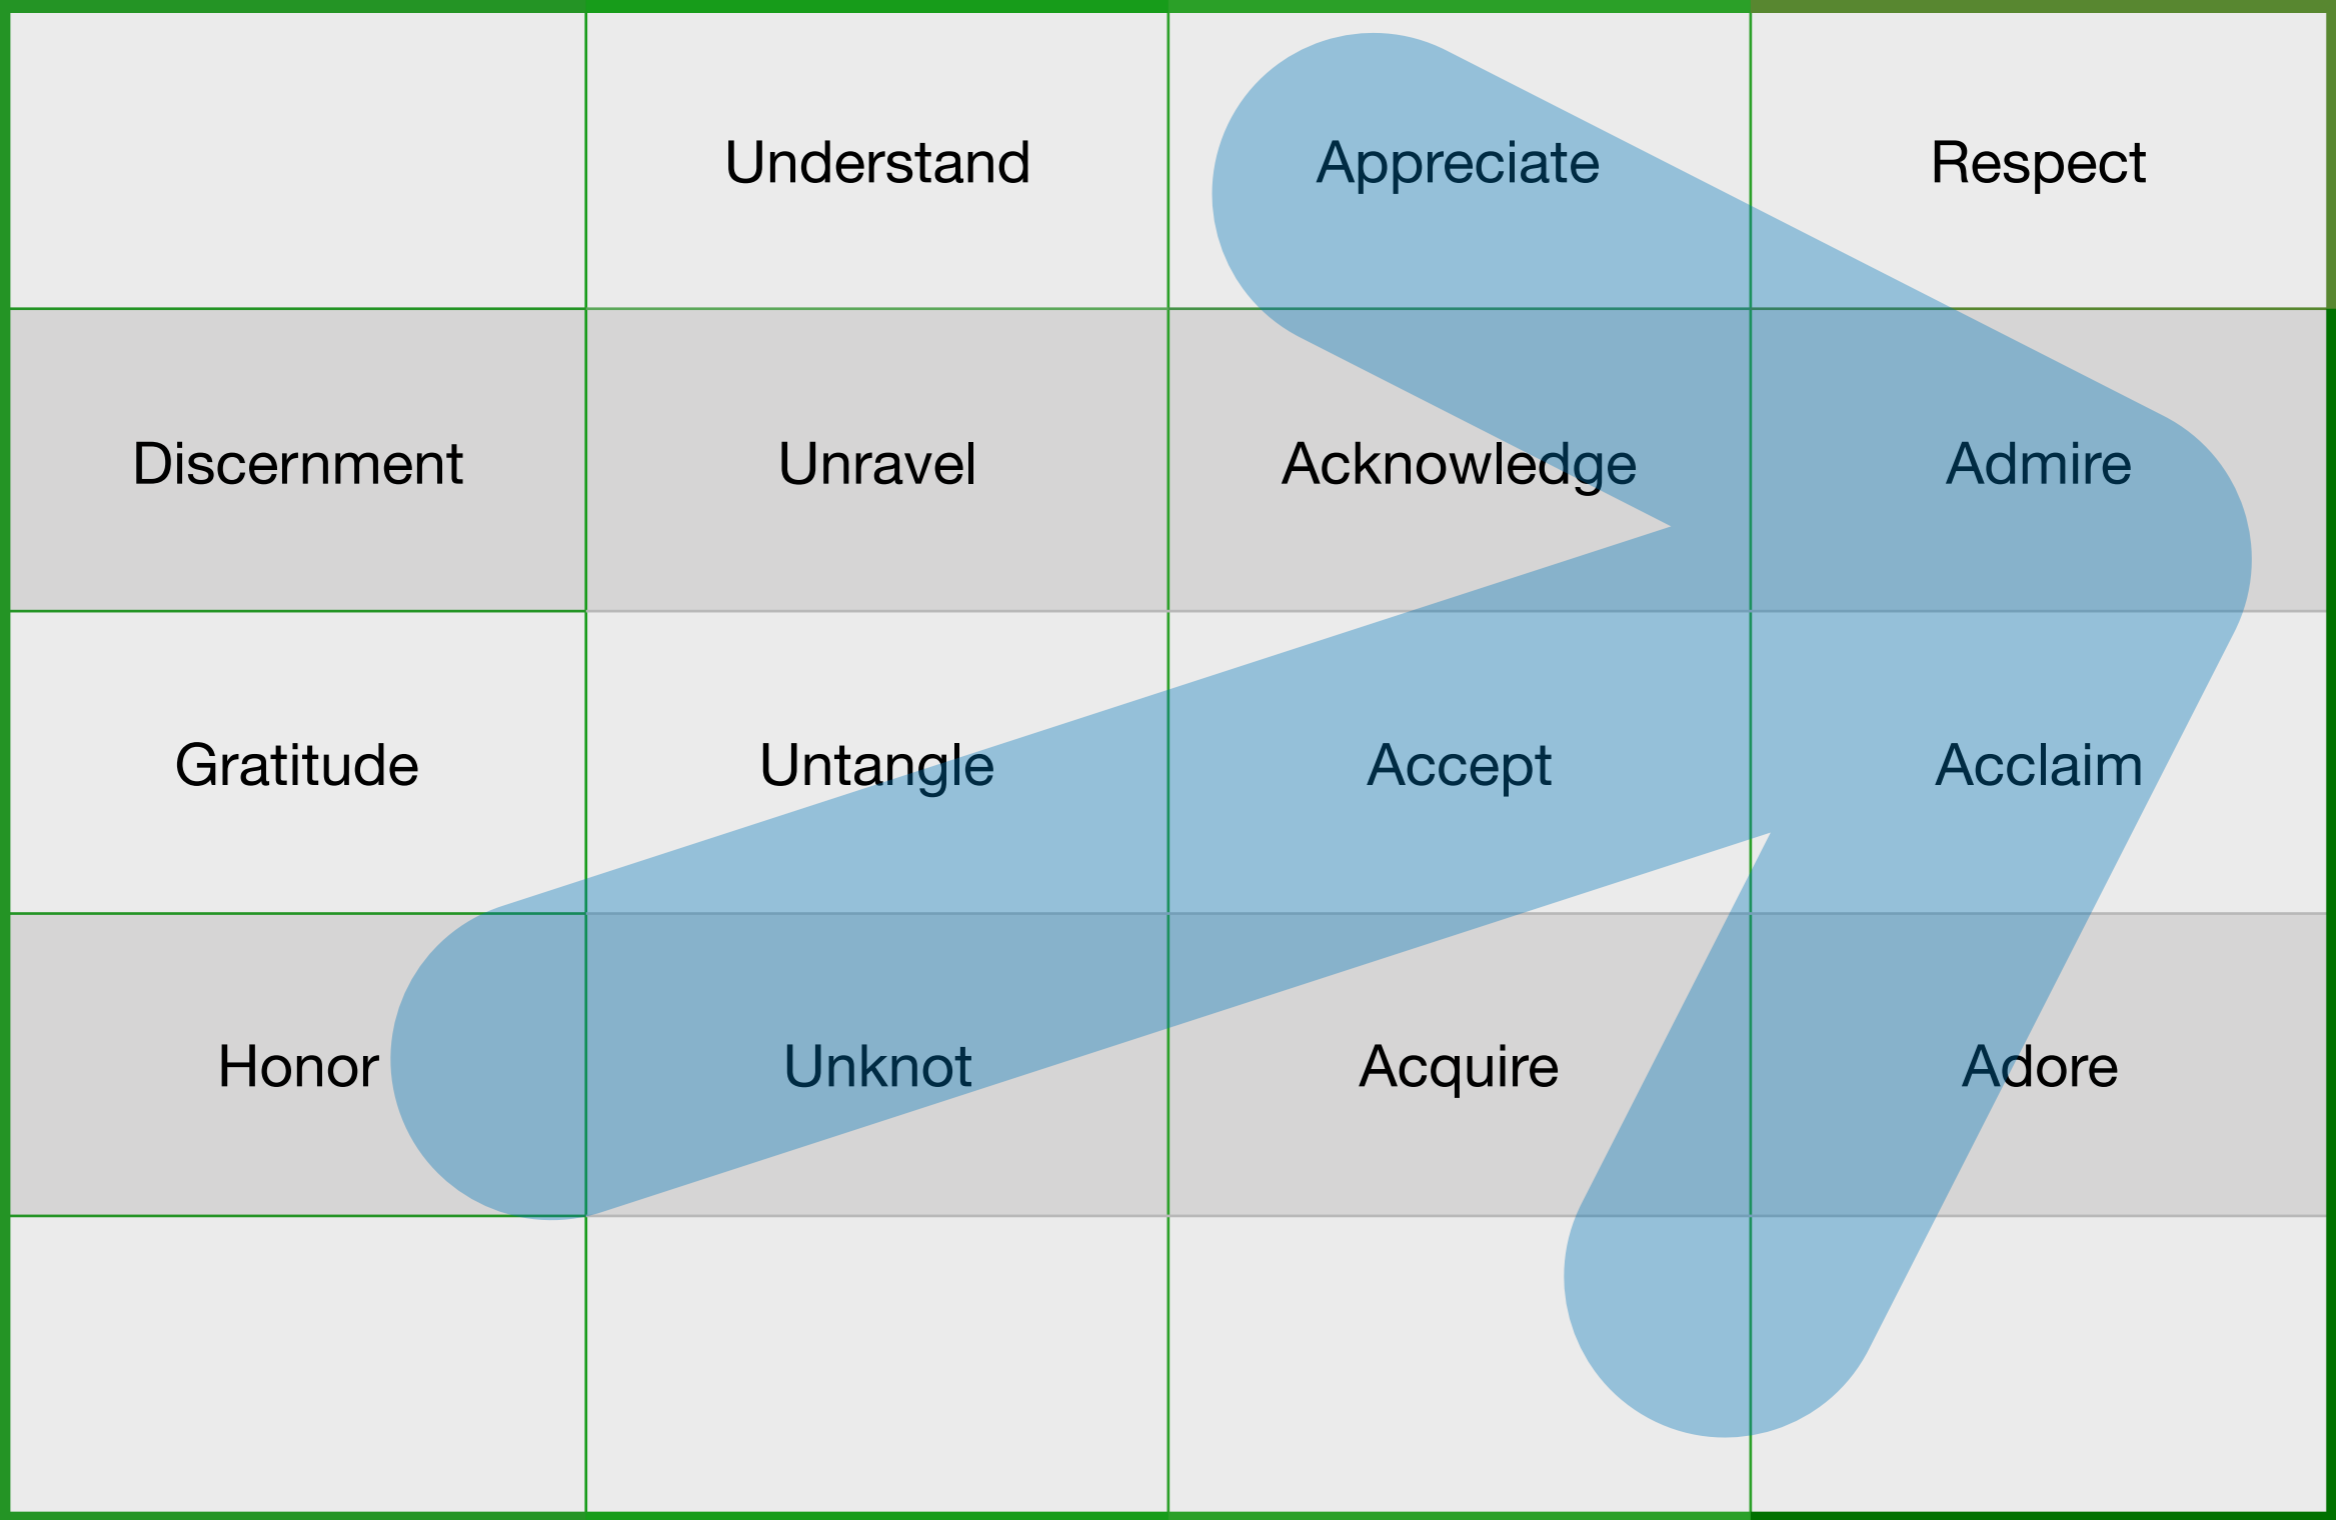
|  | Understand | Appreciate | Respect |
|---|---|---|---|
| Discernment | Unravel | Acknowledge | Admire |
| Gratitude | Untangle | Accept | Acclaim |
| Honor | Unknot | Acquire | Adore |
|  |  |  |  |